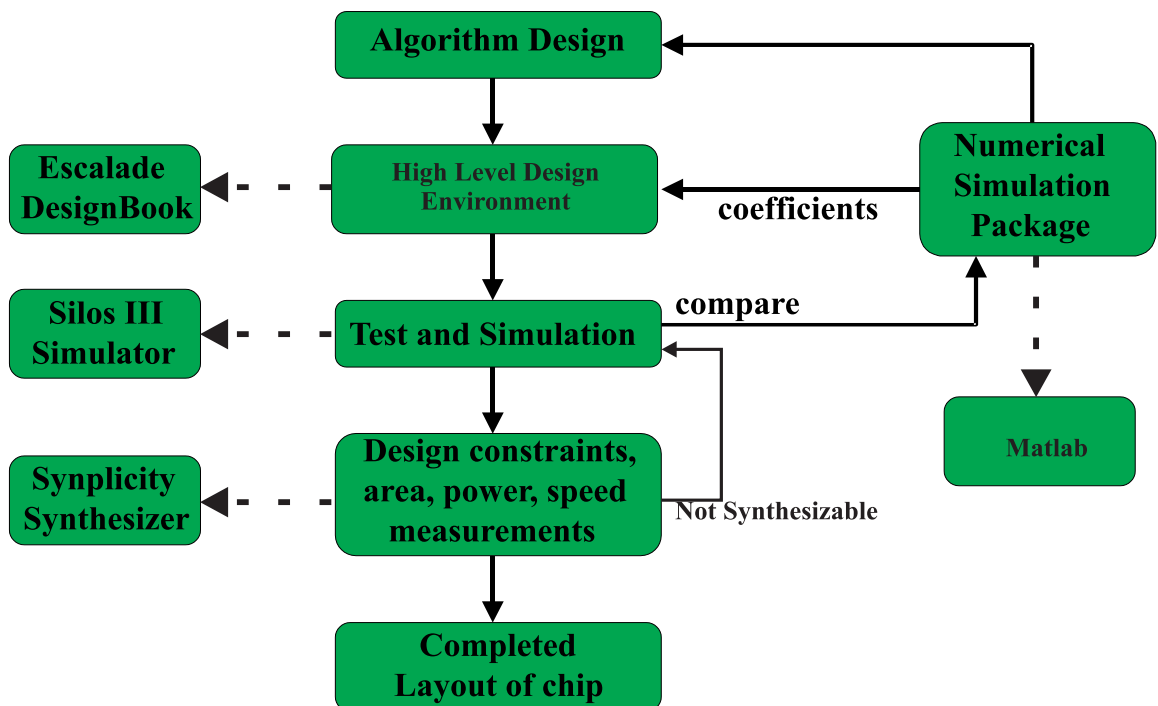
Algorithm Design

Escalade DesignBook

High Level Design Environment

coefficients

Numerical Simulation Package

Silos III Simulator

compare

Test and Simulation

Matlab

Synplicity Synthesizer

Design constraints, area, power, speed measurements

Not Synthesizable

Completed Layout of chip